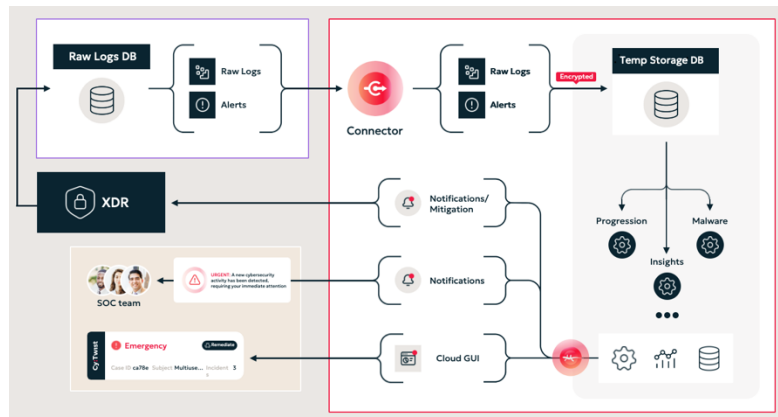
Raw Logs DB

Raw Logs

Alerts

Connector

Raw Logs

Alerts

Encrypted

Temp Storage DB

XDR

Notifications/ Mitigation

Progression

Malware

Insights

SOC team

URGENT: A new cybersecurity activity has been detected, requiring your immediate attention

Notifications

Cy Twist

Emergency

Remediate

Case ID ca78e Subject Multiuse... Incident 3

Cloud GUI